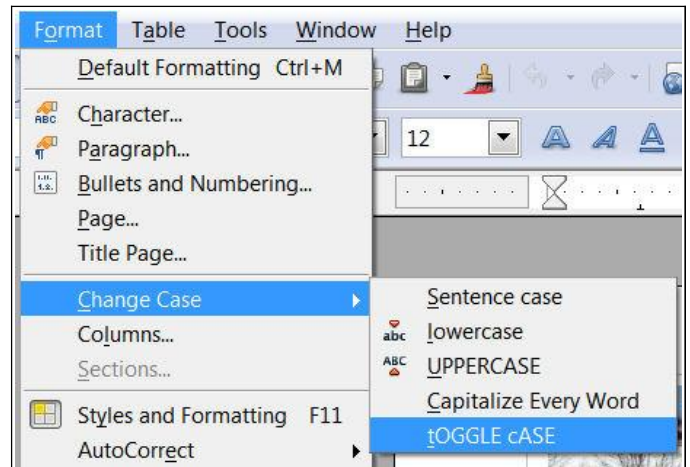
Format Table Tools Window Help

Default Formatting Ctrl+M
Character...
Paragraph...
Bullets and Numbering...
Page...
Title Page...
Change Case
Columns...
Sections...
Styles and Formatting F11
AutoCorrect

12

Sentence case
lowercase
UPPERCASE
Capitalize Every Word
tOGGLE cASE